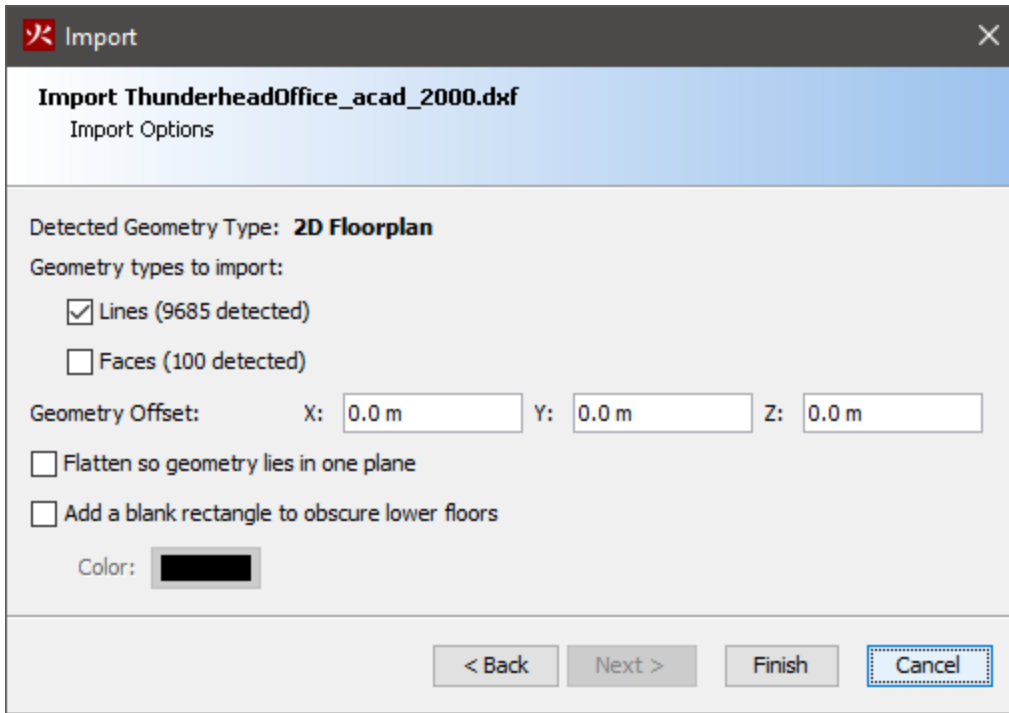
Import

Import ThunderheadOffice_acad_2000.dxf
Import Options

Detected Geometry Type: 2D Floorplan

Geometry types to import:

Lines (9685 detected)

Faces (100 detected)

Geometry Offset: X: 0.0 m Y: 0.0 m Z: 0.0 m

Flatten so geometry lies in one plane

Add a blank rectangle to obscure lower floors

Color:

< Back Next > Finish Cancel